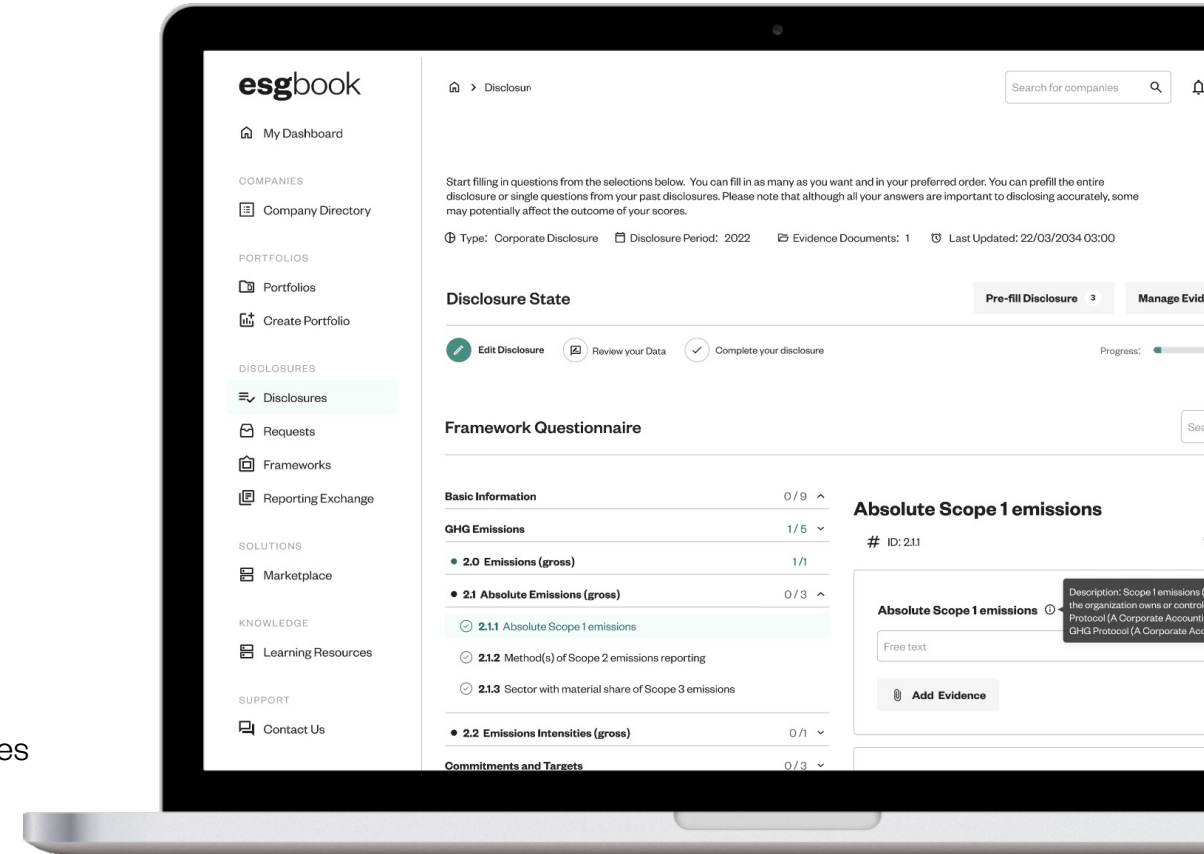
es

esgbook

My Dashboard

COMPANIES

Company Directory

PORTFOLIOS

Portfolios

Create Portfolio

DISCLOSURES

Disclosures

Requests

Frameworks

Reporting Exchange

SOLUTIONS

Marketplace

KNOWLEDGE

Learning Resources

SUPPORT

Contact Us

> Disclosure

Search for companies

Start filling in questions from the selections below. You can fill in as many as you want and in your preferred order. You can prefill the entire disclosure or single questions from your past disclosures. Please note that although all your answers are important to disclosing accurately, some may potentially affect the outcome of your scores.

Type: Corporate Disclosure Disclosure Period: 2022 Evidence Documents: 1 Last Updated: 22/03/2034 03:00

Disclosure State

Pre-fill Disclosure 3

Manage Evid

Edit Disclosure Review your Data Complete your disclosure

Progress:

Framework Questionnaire

Sea

Basic Information 0/9

GHG Emissions 1/5

2.0 Emissions (gross) 1/1

2.1 Absolute Emissions (gross) 0/3

2.1.1 Absolute Scope 1 emissions

2.1.2 Method(s) of Scope 2 emissions reporting

2.1.3 Sector with material share of Scope 3 emissions

2.2 Emissions Intensities (gross) 0/1

Commitments and Targets 0/3

Absolute Scope 1 emissions

# ID: 2.1.1

Absolute Scope 1 emissions

Description: Scope 1 emissions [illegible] the organization owns or control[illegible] Protocol (A Corporate Accounti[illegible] GHG Protocol (A Corporate Acc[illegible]

Free text

Add Evidence